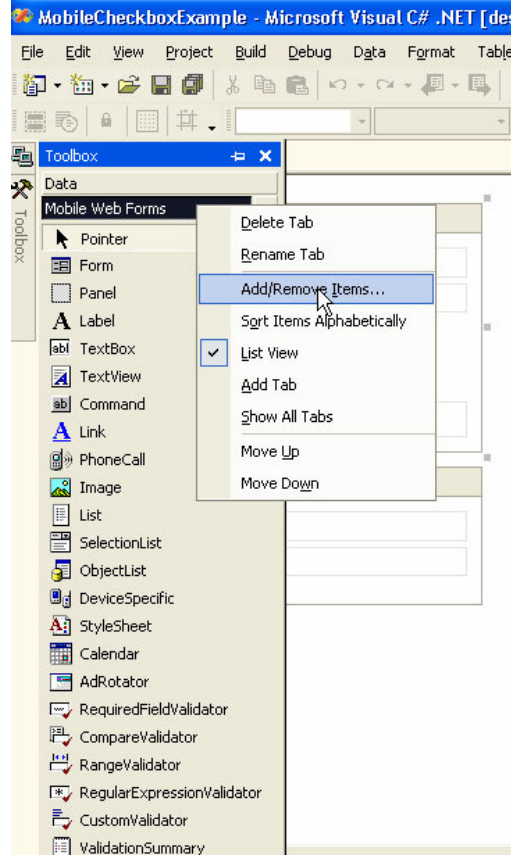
MobileCheckboxExample - Microsoft Visual C# .NET [des

File Edit View Project Build Debug Data Format Table

Toolbox

Toolbox

Data

Mobile Web Forms

Pointer

Form

Panel

Label

TextBox

TextView

Command

Link

PhoneCall

Image

List

SelectionList

ObjectList

DeviceSpecific

StyleSheet

Calendar

AdRotator

RequiredFieldValidator

CompareValidator

RangeValidator

RegularExpressionValidator

CustomValidator

ValidationSummary

Delete Tab

Rename Tab

Add/Remove Items...

Sort Items Alphabetically

List View

Add Tab

Show All Tabs

Move Up

Move Down